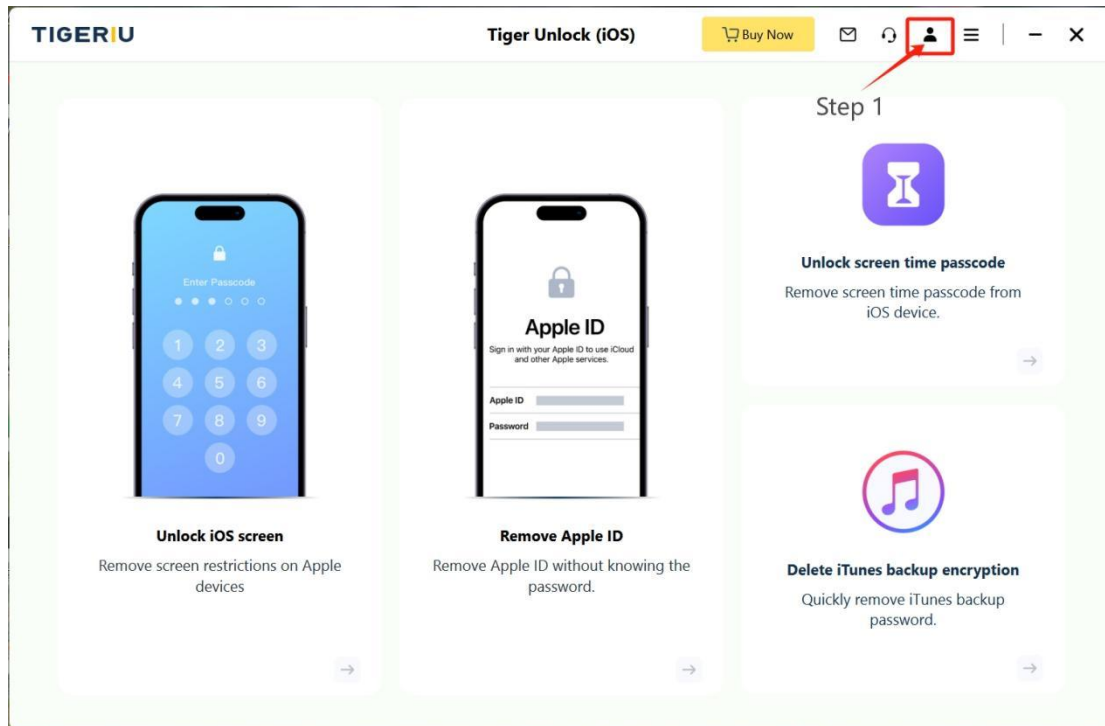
TIGERIU

Tiger Unlock (iOS)

Buy Now

Step 1

Enter Passcode

1 2 3
4 5 6
7 8 9
0

Unlock iOS screen

Remove screen restrictions on Apple devices

Apple ID

Sign in with your Apple ID to use iCloud and other Apple services.

Apple ID

Password

Remove Apple ID

Remove Apple ID without knowing the password.

Unlock screen time passcode

Remove screen time passcode from iOS device.

Delete iTunes backup encryption

Quickly remove iTunes backup password.